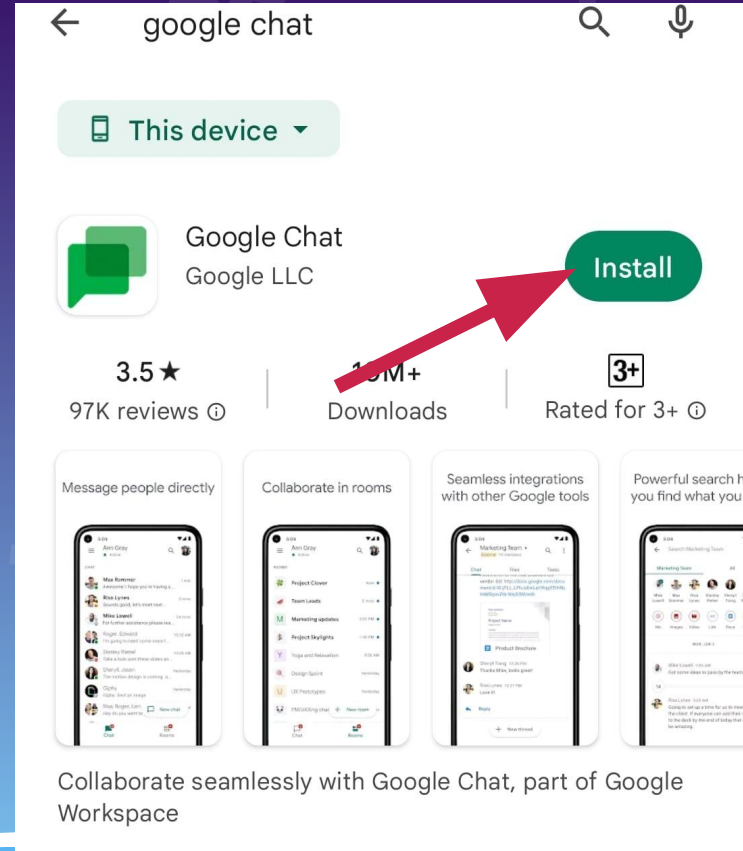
google chat

This device

Google Chat
Google LLC

Install

3.5 ★
97K reviews ⓘ

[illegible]M+
Downloads

3+
Rated for 3+ ⓘ

Message people directly

Collaborate in rooms

Seamless integrations with other Google tools

Powerful search h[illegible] you find what you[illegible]

Collaborate seamlessly with Google Chat, part of Google Workspace